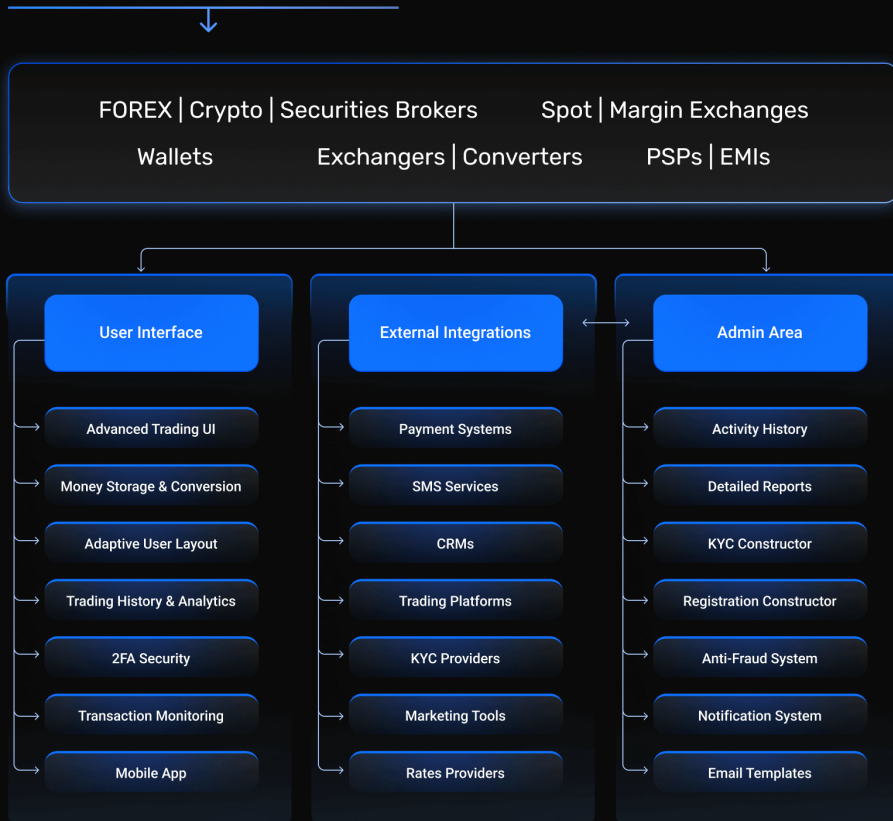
FOREX | Crypto | Securities Brokers
Spot | Margin Exchanges
Wallets
Exchangers | Converters
PSPs | EMIs

User Interface

Advanced Trading UI
Money Storage & Conversion
Adaptive User Layout
Trading History & Analytics
2FA Security
Transaction Monitoring
Mobile App

External Integrations

Payment Systems
SMS Services
CRMs
Trading Platforms
KYC Providers
Marketing Tools
Rates Providers

Admin Area

Activity History
Detailed Reports
KYC Constructor
Registration Constructor
Anti-Fraud System
Notification System
Email Templates